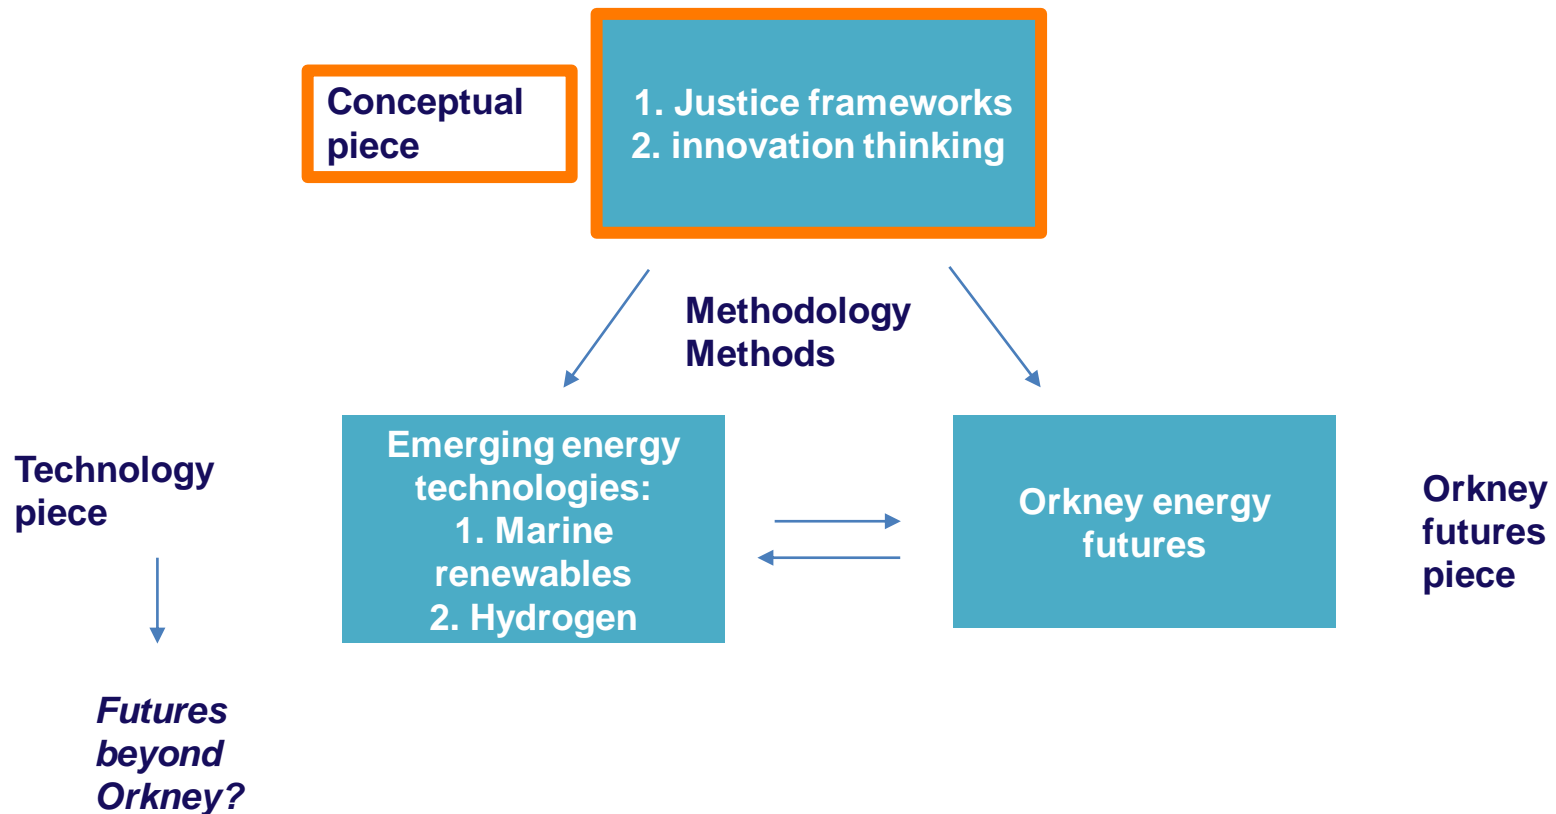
Conceptual piece

1. Justice frameworks
2. innovation thinking

Methodology
Methods

Technology piece

Emerging energy technologies:
1. Marine renewables
2. Hydrogen

Orkney energy futures

Orkney futures piece

*Futures beyond Orkney?*